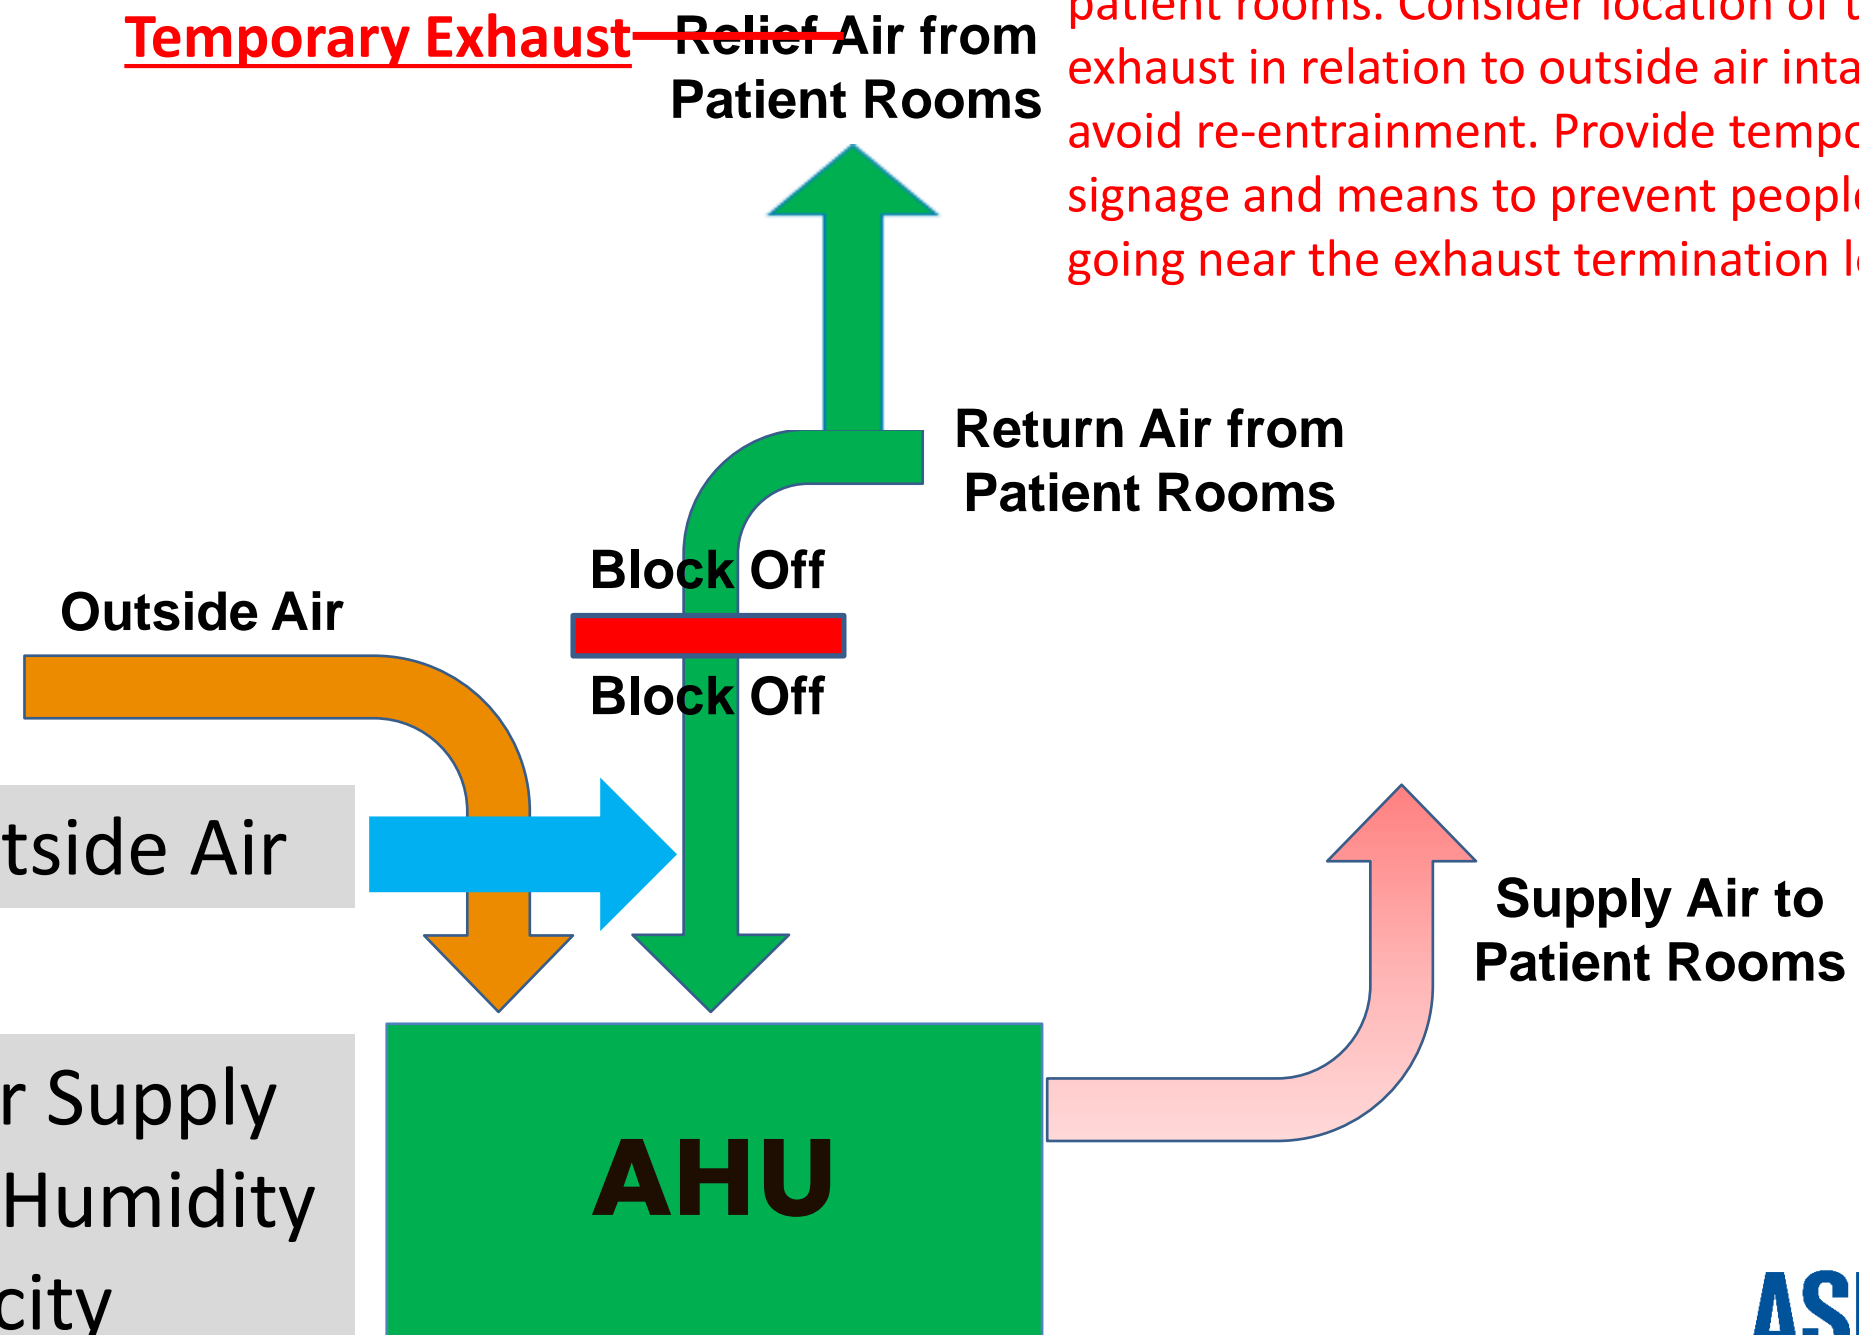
Temporary Exhaust Relief Air from Patient Rooms

patient rooms. Consider location of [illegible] exhaust in relation to outside air inta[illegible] avoid re-entrainment. Provide tempo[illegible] signage and means to prevent peopl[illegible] going near the exhaust termination l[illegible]

Return Air from Patient Rooms

Block Off

Block Off

Outside Air

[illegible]tside Air

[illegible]r Supply
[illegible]Humidity
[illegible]city

AHU

Supply Air to Patient Rooms

AS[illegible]